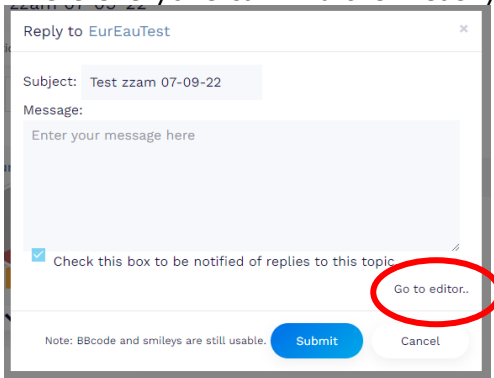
zzam 07-09-22 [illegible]

Reply to EurEauTest

×

Subject: Test zzam 07-09-22

Message:

Enter your message here

Check this box to be notified of replies to this topic

Go to editor..

Note: BBcode and smileys are still usable.

Submit

Cancel